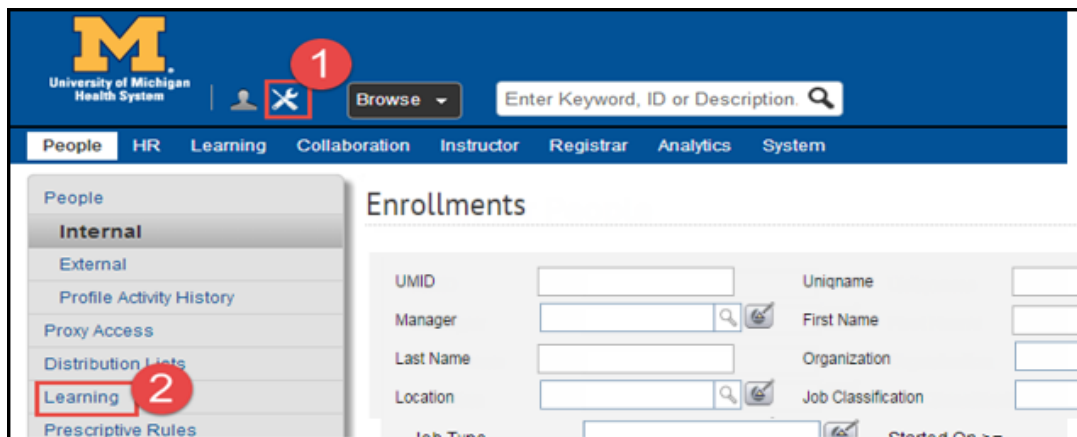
M
University of Michigan
Health System

1

Browse

Enter Keyword, ID or Description.

People HR Learning Collaboration Instructor Registrar Analytics System

People
Internal
External
Profile Activity History
Proxy Access
Distribution Lists
Learning
2
Prescriptive Rules

Enrollments

UMID
Uniqname
Manager
First Name
Last Name
Organization
Location
Job Classification
Job Type
Started On >=